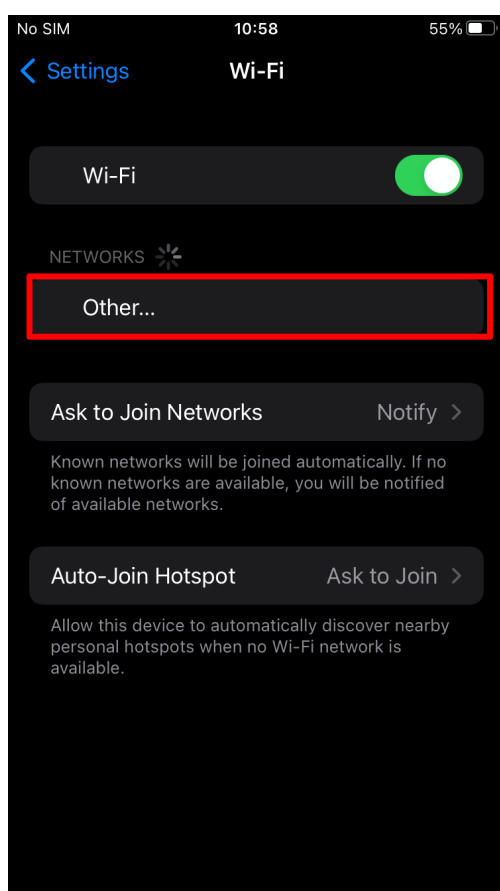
No SIM
10:58
55%

Settings
Wi-Fi

Wi-Fi

NETWORKS

Other...

Ask to Join Networks
Notify

Known networks will be joined automatically. If no known networks are available, you will be notified of available networks.

Auto-Join Hotspot
Ask to Join

Allow this device to automatically discover nearby personal hotspots when no Wi-Fi network is available.